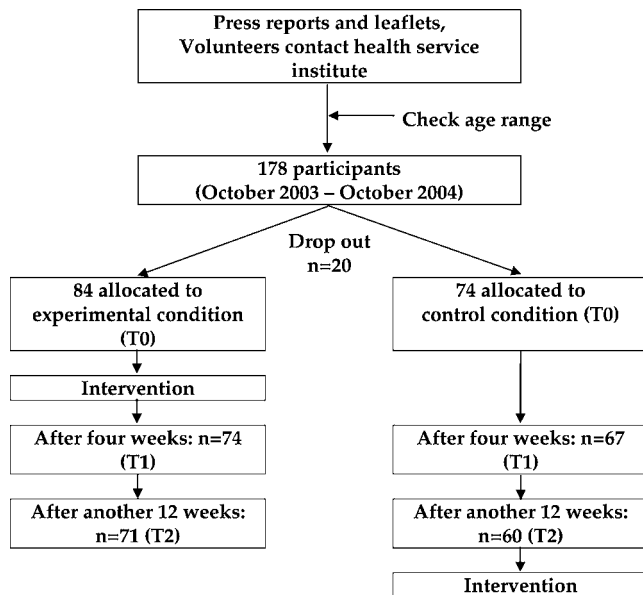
Press reports and leaflets,
Volunteers contact health service institute

Check age range

178 participants
(October 2003 – October 2004)

Drop out
n=20

84 allocated to experimental condition (T0)

Intervention

After four weeks: n=74 (T1)

After another 12 weeks: n=71 (T2)

74 allocated to control condition (T0)

After four weeks: n=67 (T1)

After another 12 weeks: n=60 (T2)

Intervention